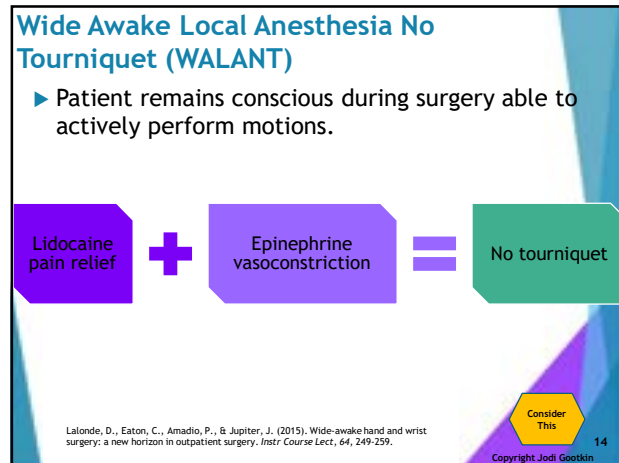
Wide Awake Local Anesthesia No Tourniquet (WALANT)

Patient remains conscious during surgery able to actively perform motions.

Lidocaine pain relief

Epinephrine vasoconstriction

No tourniquet

Lalonde, D., Eaton, C., Amadio, P., & Jupiter, J. (2015). Wide-awake hand and wrist surgery: a new horizon in outpatient surgery. *Instr Course Lect*, *64*, 249-259.

Consider This

14

Copyright Jodi Gootkin